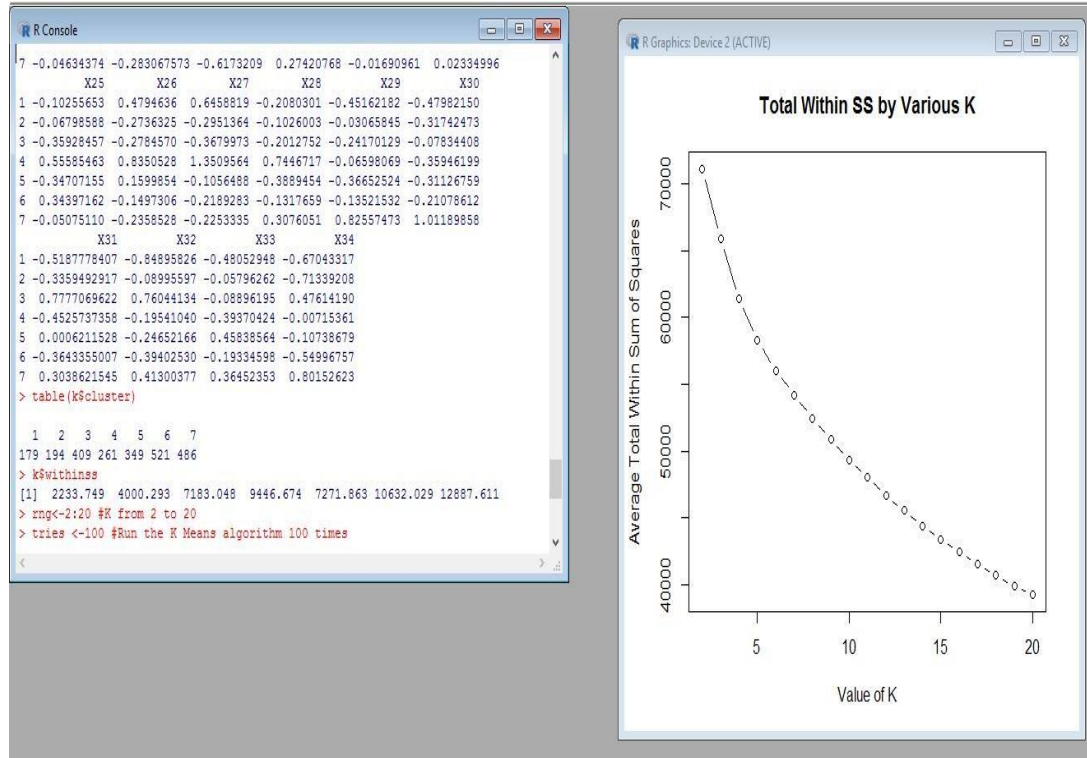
R Console

7 -0.04634374 -0.283067573 -0.6173209 0.27420768 -0.01690961 0.02334996
X25 X26 X27 X28 X29 X30
1 -0.10255653 0.4794636 0.6458819 -0.2080301 -0.45162182 -0.47982150
2 -0.06798588 -0.2736325 -0.2951364 -0.1026003 -0.03065845 -0.31742473
3 -0.35928457 -0.2784570 -0.3679973 -0.2012752 -0.24170129 -0.07834408
4 0.55585463 0.8350528 1.3509564 0.7446717 -0.06598069 -0.35946199
5 -0.34707155 0.1599854 -0.1056488 -0.3889454 -0.36652524 -0.31126759
6 0.34397162 -0.1497306 -0.2189283 -0.1317659 -0.13521532 -0.21078612
7 -0.05075110 -0.2358528 -0.2253335 0.3076051 0.82557473 1.01189858
X31 X32 X33 X34
1 -0.5187778407 -0.84895826 -0.48052948 -0.67043317
2 -0.3359492917 -0.08995597 -0.05796262 -0.71339208
3 0.7777069622 0.76044134 -0.08896195 0.47614190
4 -0.4525737358 -0.19541040 -0.39370424 -0.00715361
5 0.0006211528 -0.24652166 0.45838564 -0.10738679
6 -0.3643355007 -0.39402530 -0.19334598 -0.54996757
7 0.3038621545 0.41300377 0.36452353 0.80152623
> table(k$cluster)

1 2 3 4 5 6 7
179 194 409 261 349 521 486
> k$withinss
[1] 2233.749 4000.293 7183.048 9446.674 7271.863 10632.029 12887.611
> rng<-2:20 #K from 2 to 20
> tries <-100 #Run the K Means algorithm 100 times

R Graphics: Device 2 (ACTIVE)

Total Within SS by Various K

Average Total Within Sum of Squares

70000
60000
50000
40000

5 10 15 20

Value of K